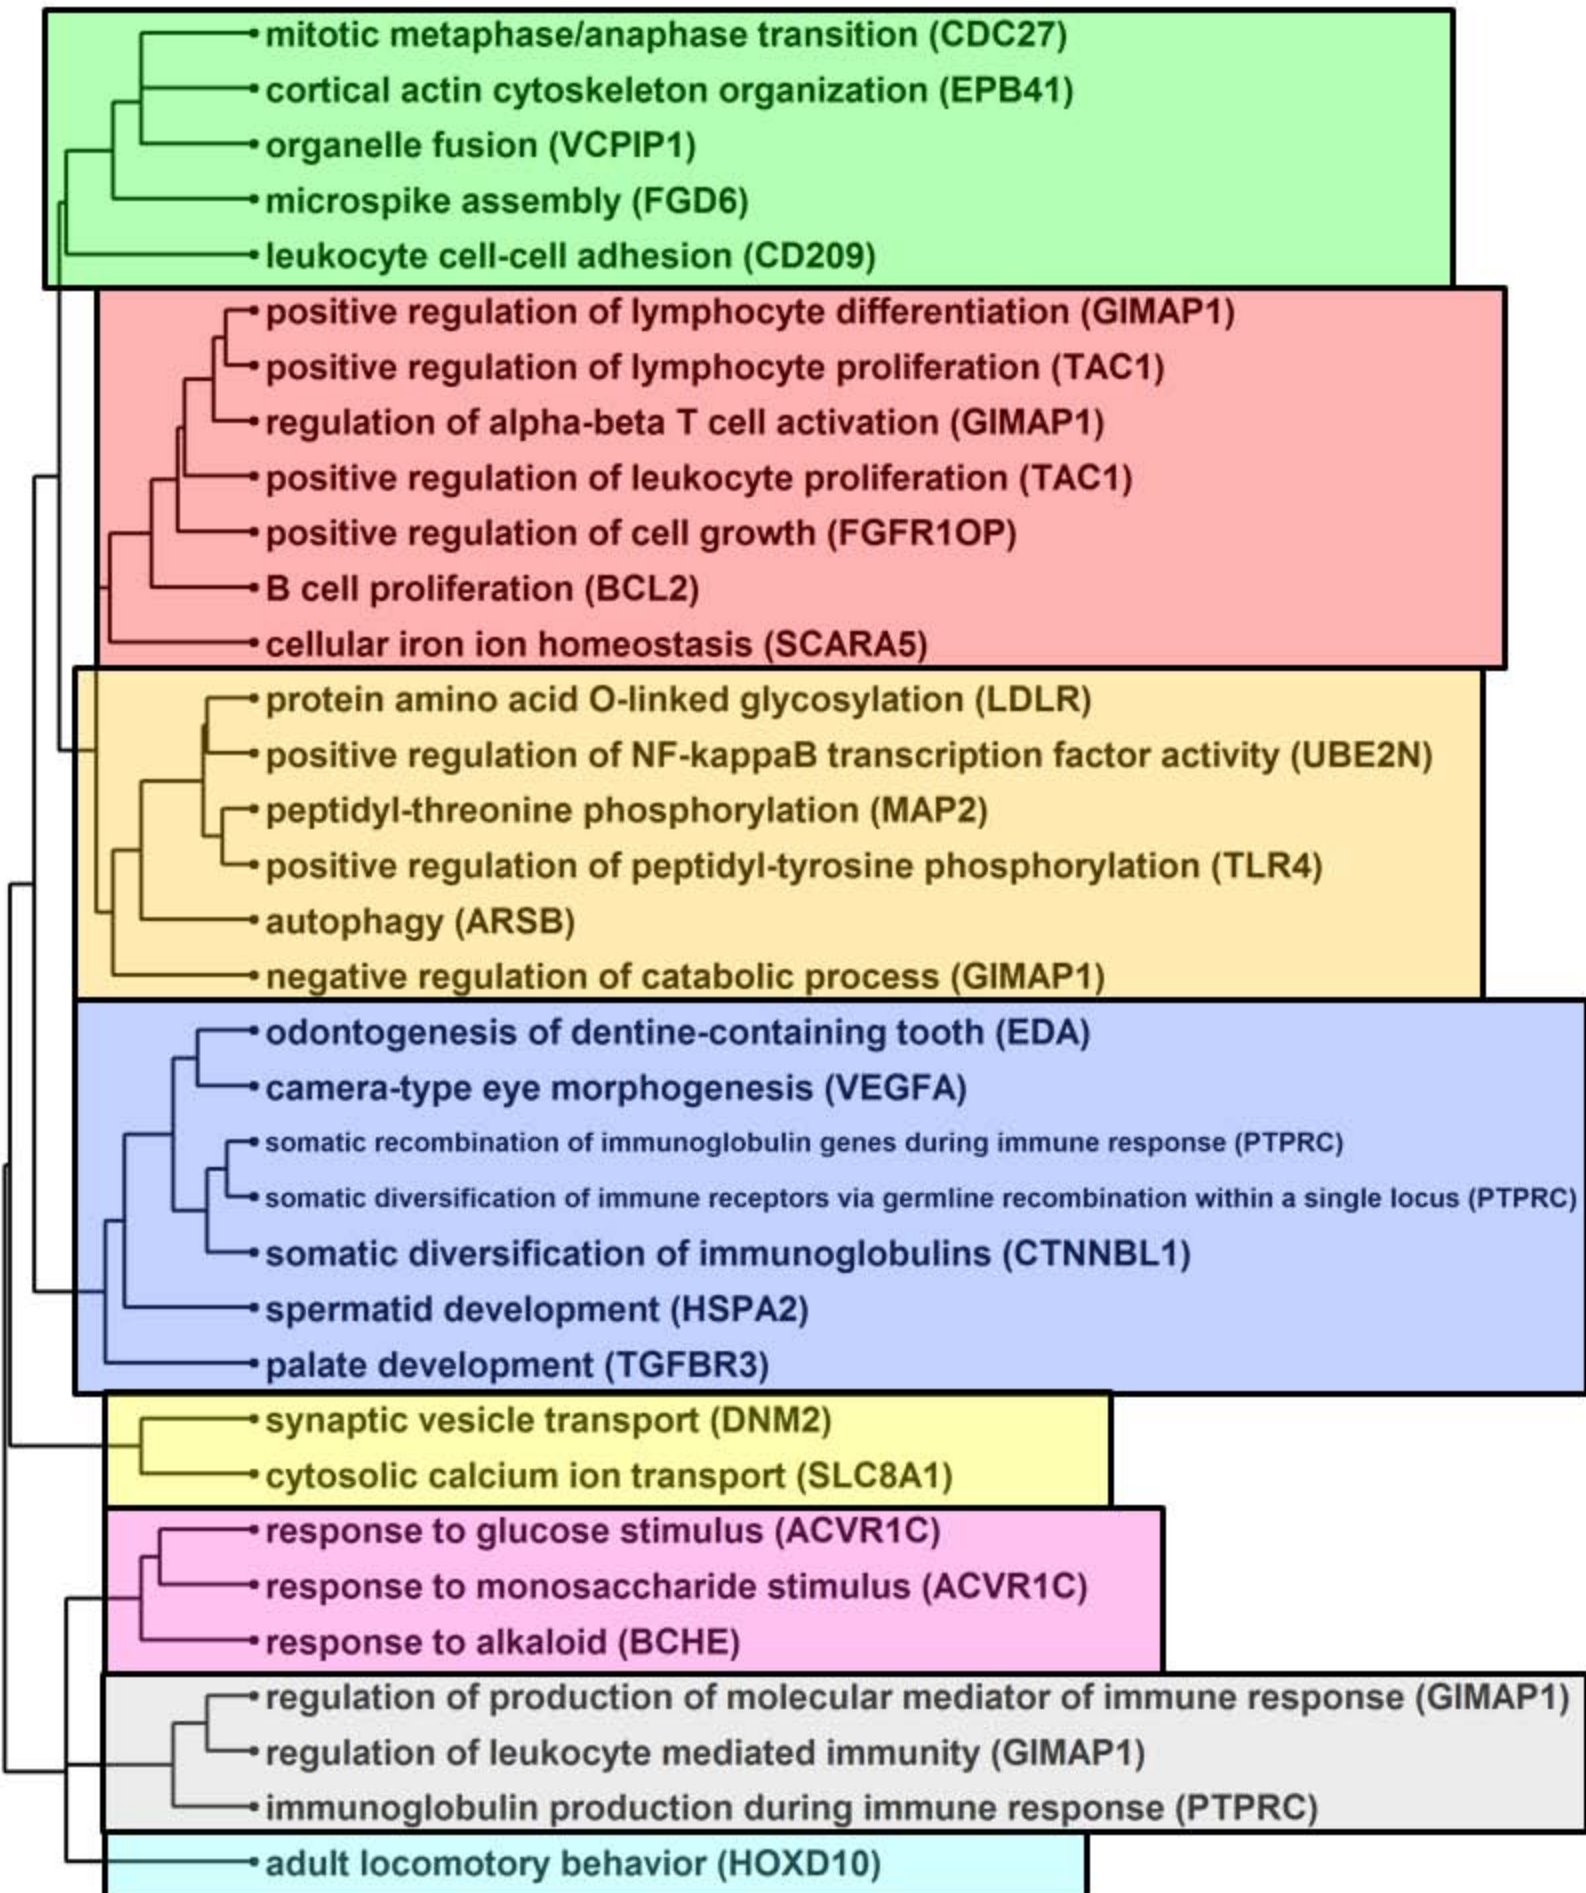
mitotic metaphase/anaphase transition (CDC27)
cortical actin cytoskeleton organization (EPB41)
organelle fusion (VCPIP1)
microspike assembly (FGD6)
leukocyte cell-cell adhesion (CD209)
positive regulation of lymphocyte differentiation (GIMAP1)
positive regulation of lymphocyte proliferation (TAC1)
regulation of alpha-beta T cell activation (GIMAP1)
positive regulation of leukocyte proliferation (TAC1)
positive regulation of cell growth (FGFR1OP)
B cell proliferation (BCL2)
cellular iron ion homeostasis (SCARA5)
protein amino acid O-linked glycosylation (LDLR)
positive regulation of NF-kappaB transcription factor activity (UBE2N)
peptidyl-threonine phosphorylation (MAP2)
positive regulation of peptidyl-tyrosine phosphorylation (TLR4)
autophagy (ARSB)
negative regulation of catabolic process (GIMAP1)
odontogenesis of dentine-containing tooth (EDA)
camera-type eye morphogenesis (VEGFA)
somatic recombination of immunoglobulin genes during immune response (PTPRC)
somatic diversification of immune receptors via germline recombination within a single locus (PTPRC)
somatic diversification of immunoglobulins (CTNNBL1)
spermatid development (HSPA2)
palate development (TGFBR3)
synaptic vesicle transport (DNM2)
cytosolic calcium ion transport (SLC8A1)
response to glucose stimulus (ACVR1C)
response to monosaccharide stimulus (ACVR1C)
response to alkaloid (BCHE)
regulation of production of molecular mediator of immune response (GIMAP1)
regulation of leukocyte mediated immunity (GIMAP1)
immunoglobulin production during immune response (PTPRC)
adult locomotory behavior (HOXD10)